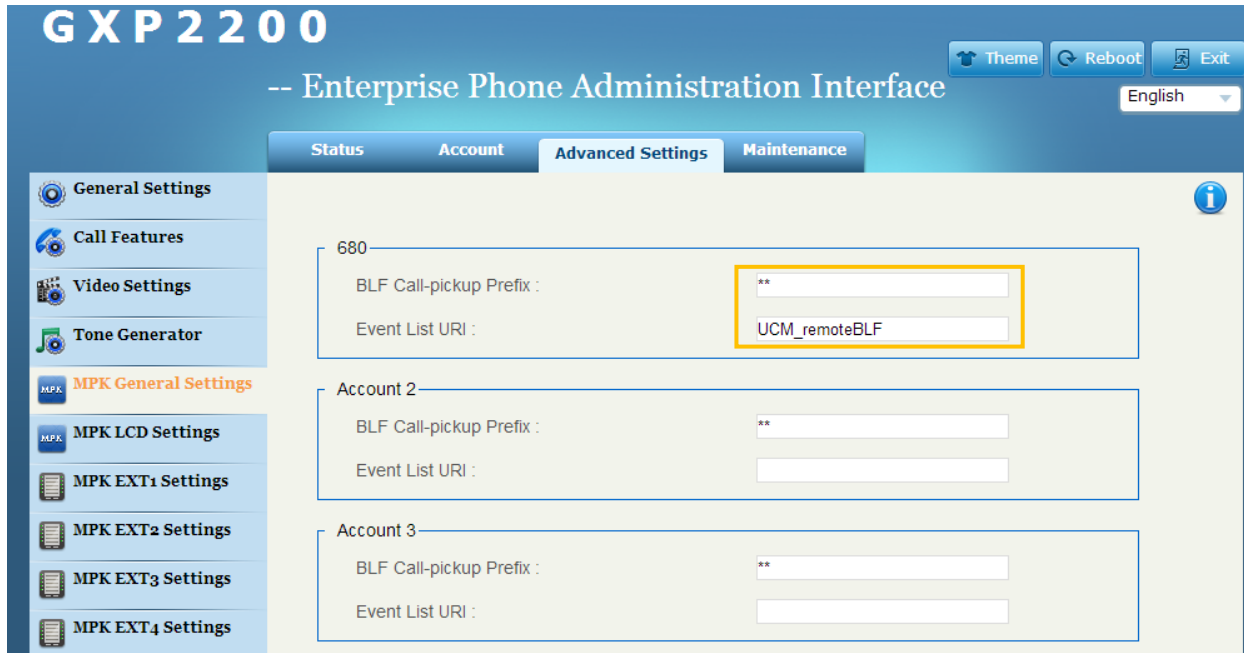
GXP2200

-- Enterprise Phone Administration Interface

Theme Reboot Exit

English

Status Account Advanced Settings Maintenance

General Settings
Call Features
Video Settings
Tone Generator
MPK General Settings
MPK LCD Settings
MPK EXT1 Settings
MPK EXT2 Settings
MPK EXT3 Settings
MPK EXT4 Settings

680
BLF Call-pickup Prefix : **
Event List URI : UCM_remoteBLF

Account 2
BLF Call-pickup Prefix : **
Event List URI :

Account 3
BLF Call-pickup Prefix : **
Event List URI :